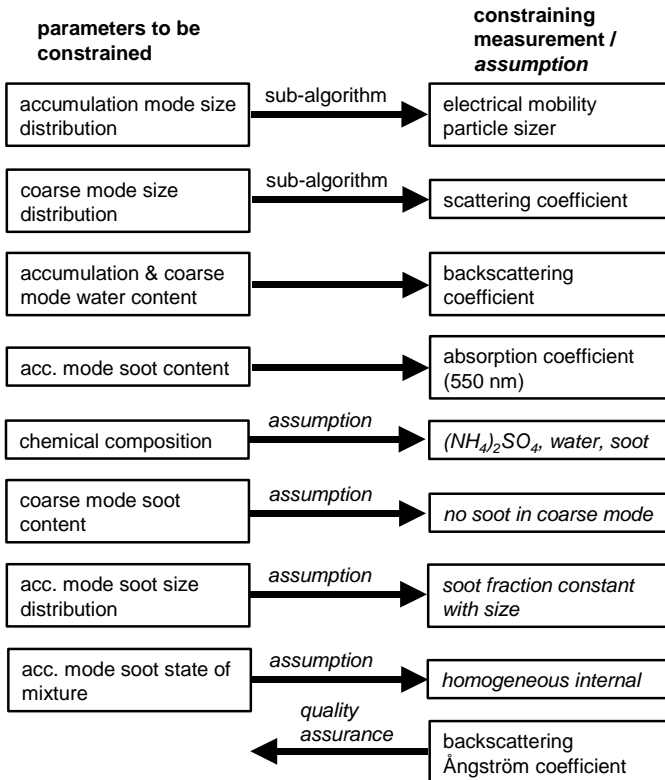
parameters to be constrained

constraining measurement / assumption

accumulation mode size distribution

sub-algorithm

electrical mobility particle sizer

coarse mode size distribution

sub-algorithm

scattering coefficient

accumulation & coarse mode water content

backscattering coefficient

acc. mode soot content

absorption coefficient (550 nm)

chemical composition

assumption

$(NH_4)_2SO_4$, water, soot

coarse mode soot content

assumption

no soot in coarse mode

acc. mode soot size distribution

assumption

soot fraction constant with size

acc. mode soot state of mixture

assumption

homogeneous internal

quality assurance

backscattering Ångström coefficient